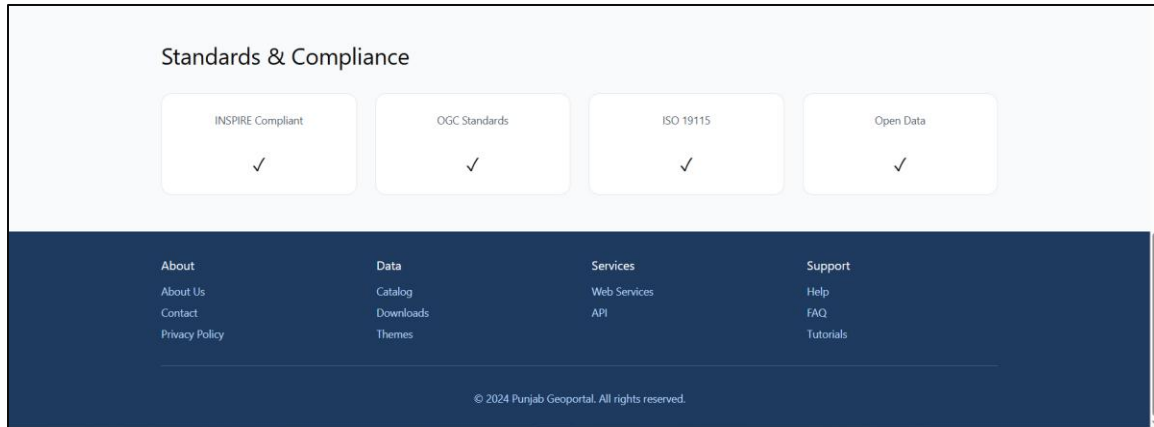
Standards & Compliance

INSPIRE Compliant

✓

OGC Standards

✓

ISO 19115

✓

Open Data

✓

About
About Us
Contact
Privacy Policy

Data
Catalog
Downloads
Themes

Services
Web Services
API

Support
Help
FAQ
Tutorials

© 2024 Punjab Geoportal. All rights reserved.